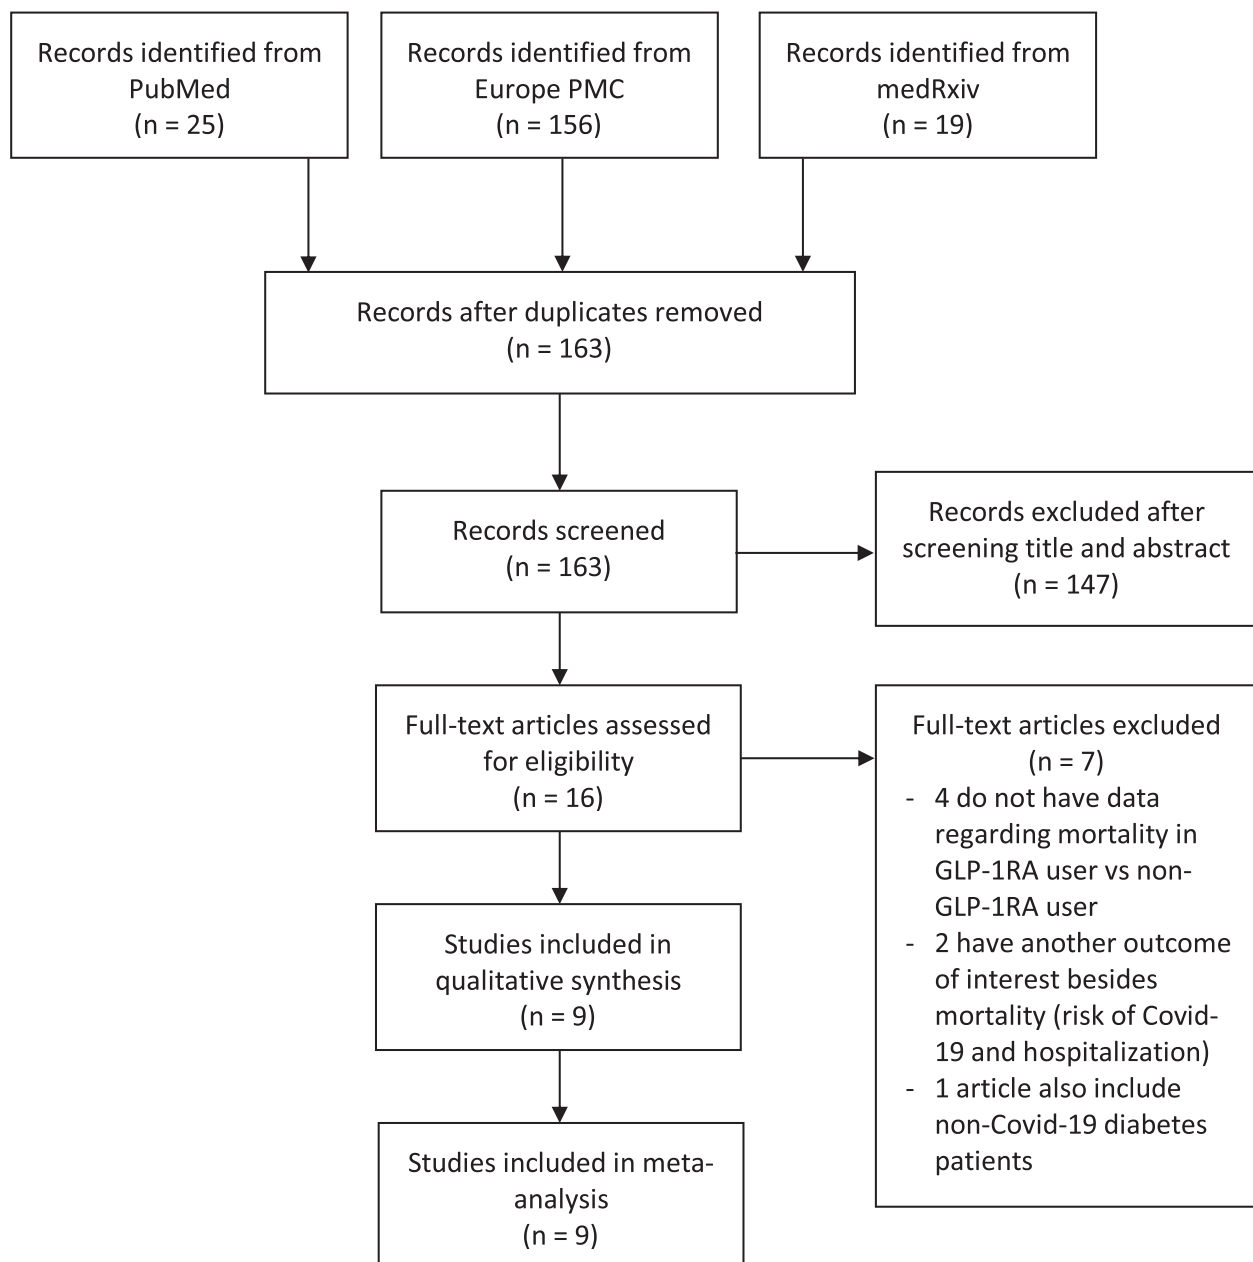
Records identified from PubMed (n = 25)

Records identified from Europe PMC (n = 156)

Records identified from medRxiv (n = 19)

Records after duplicates removed (n = 163)

Records screened (n = 163)

Records excluded after screening title and abstract (n = 147)

Full-text articles assessed for eligibility (n = 16)

Full-text articles excluded (n = 7)
- 4 do not have data regarding mortality in GLP-1RA user vs non-GLP-1RA user
- 2 have another outcome of interest besides mortality (risk of Covid-19 and hospitalization)
- 1 article also include non-Covid-19 diabetes patients

Studies included in qualitative synthesis (n = 9)

Studies included in meta-analysis (n = 9)